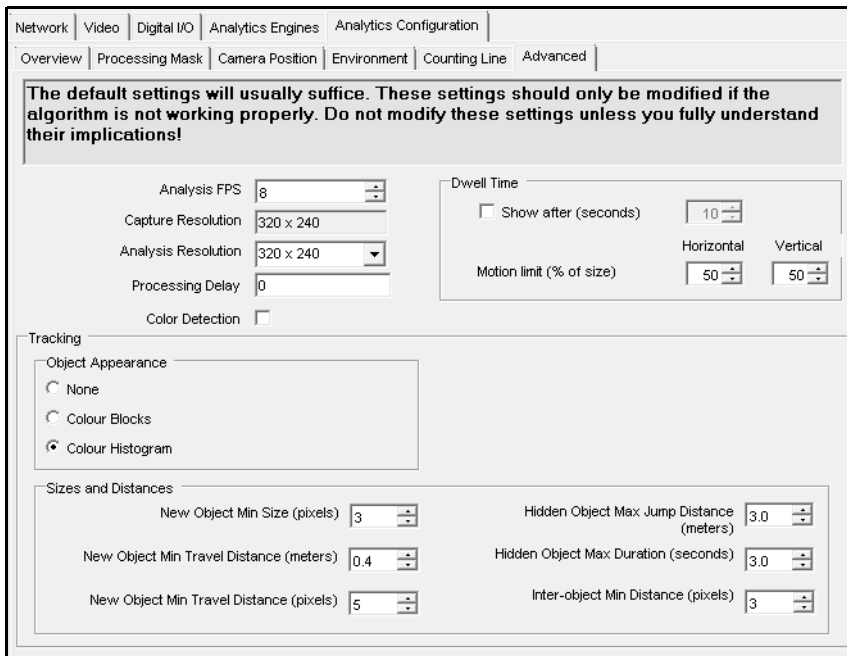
Network | Video | Digital I/O | Analytics Engines | Analytics Configuration

Overview | Processing Mask | Camera Position | Environment | Counting Line | Advanced

The default settings will usually suffice. These settings should only be modified if the algorithm is not working properly. Do not modify these settings unless you fully understand their implications!

Analysis FPS 8

Capture Resolution 320 x 240

Analysis Resolution 320 x 240

Processing Delay 0

Color Detection

Dwell Time

Show after (seconds) 10

Horizontal Vertical

Motion limit (% of size) 50 50

Tracking

Object Appearance

None

Colour Blocks

Colour Histogram

Sizes and Distances

New Object Min Size (pixels) 3

New Object Min Travel Distance (meters) 0.4

New Object Min Travel Distance (pixels) 5

Hidden Object Max Jump Distance (meters) 3.0

Hidden Object Max Duration (seconds) 3.0

Inter-object Min Distance (pixels) 3